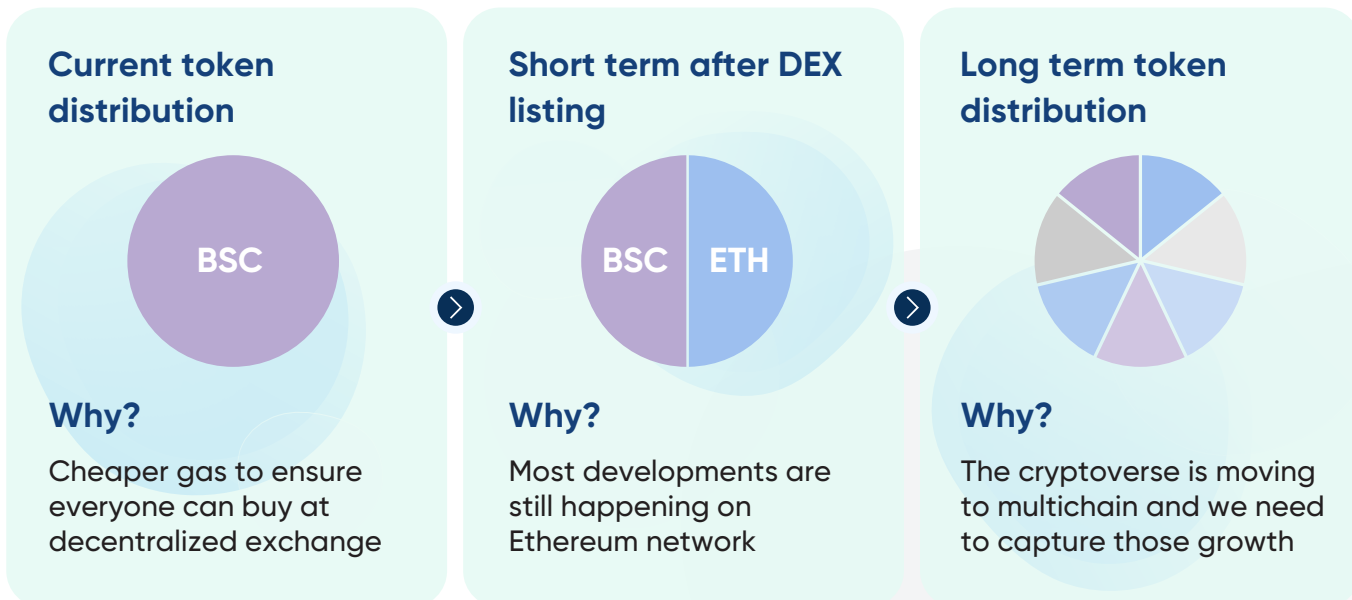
Current token distribution

BSC

Why?

Cheaper gas to ensure everyone can buy at decentralized exchange

Short term after DEX listing

BSC

ETH

Why?

Most developments are still happening on Ethereum network

Long term token distribution

Why?

The cryptoverse is moving to multichain and we need to capture those growth